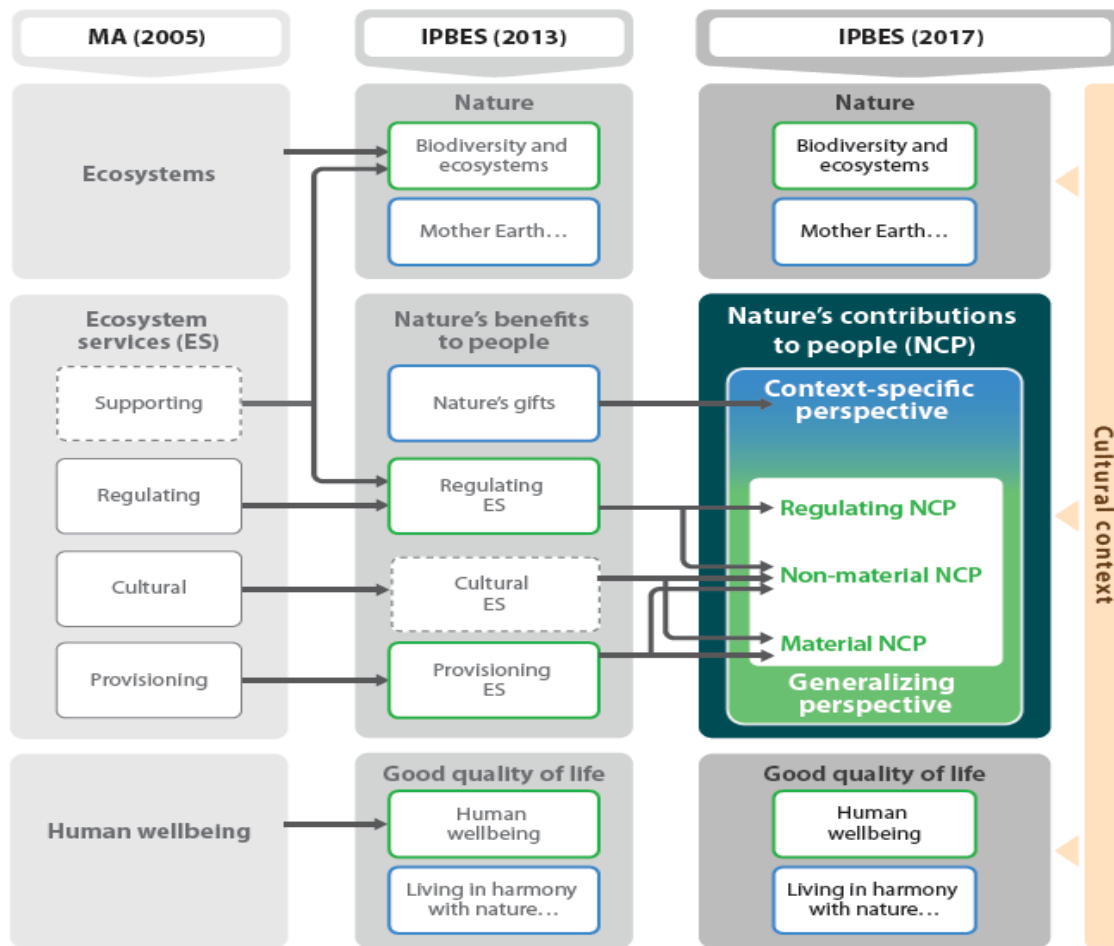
MA (2005)

IPBES (2013)

IPBES (2017)

Ecosystems

Nature

Biodiversity and ecosystems

Mother Earth…

Nature

Biodiversity and ecosystems

Mother Earth…

Ecosystem services (ES)

Supporting

Regulating

Cultural

Provisioning

Nature's benefits to people

Nature's gifts

Regulating ES

Cultural ES

Provisioning ES

Nature's contributions to people (NCP)

Context-specific perspective

Regulating NCP

Non-material NCP

Material NCP

Generalizing perspective

Human wellbeing

Good quality of life

Human wellbeing

Living in harmony with nature…

Good quality of life

Human wellbeing

Living in harmony with nature…

Cultural context